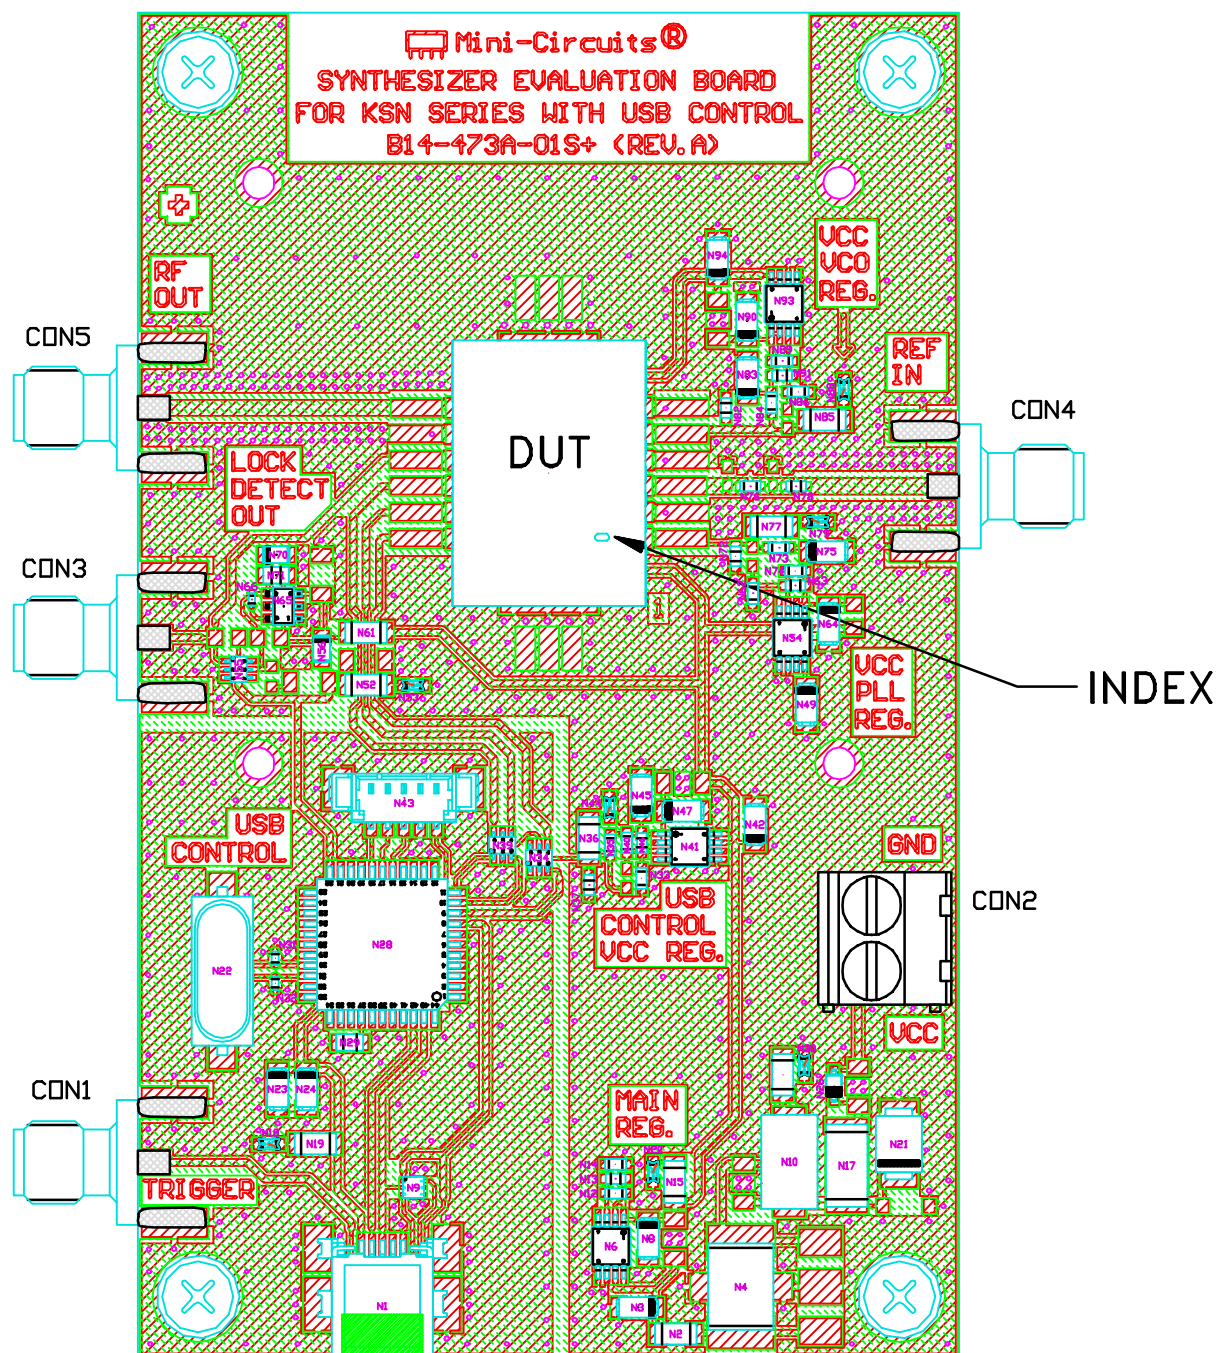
Mini-Circuits®
SYNTHESIZER EVALUATION BOARD
FOR KSN SERIES WITH USB CONTROL
B14-473A-01S+ (REV.A)

RF OUT

CON5

VCC VCO REG.

N94

N93

N90

N83

REF IN

N85

CON4

DUT

LOCK DETECT OUT

N77

N75

CON3

N70

N61

N54

N64

INDEX

N52

VCC PLL REG.

N49

N43

USB CONTROL

N45

N47

N42

N36

N41

GND

USB CONTROL VCC REG.

CON2

N28

N22

VCC

CON1

N23

N24

N19

MAIN REG.

N10

N17

N21

TRIGGER

N9

N15

N6

N8

N4

N1

N3

N2